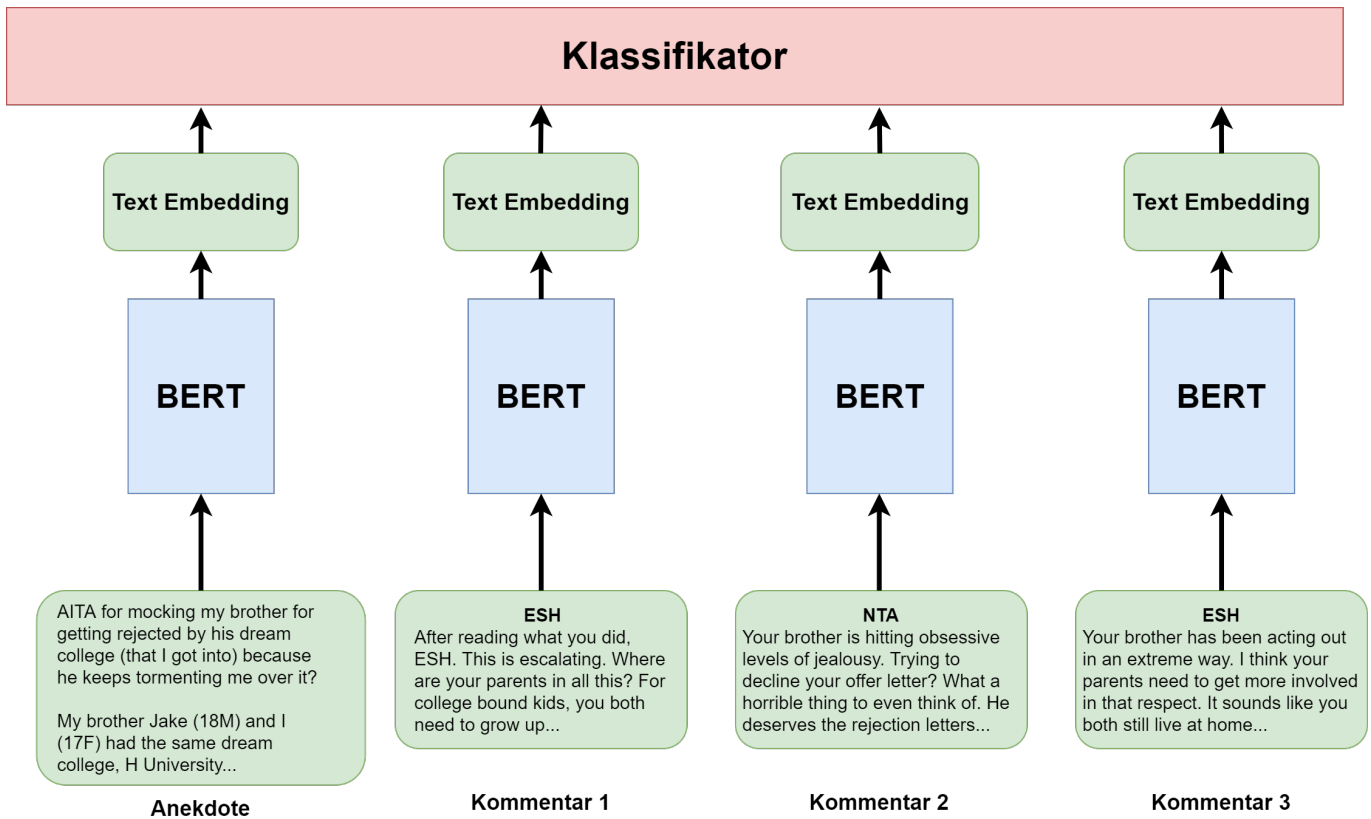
Klassifikator

Text Embedding

Text Embedding

Text Embedding

Text Embedding

BERT

BERT

BERT

BERT

AITA for mocking my brother for getting rejected by his dream college (that I got into) because he keeps tormenting me over it?

My brother Jake (18M) and I (17F) had the same dream college, H University...

Anekdote

ESH
After reading what you did, ESH. This is escalating. Where are your parents in all this? For college bound kids, you both need to grow up...

Kommentar 1

NTA
Your brother is hitting obsessive levels of jealousy. Trying to decline your offer letter? What a horrible thing to even think of. He deserves the rejection letters...

Kommentar 2

ESH
Your brother has been acting out in an extreme way. I think your parents need to get more involved in that respect. It sounds like you both still live at home...

Kommentar 3